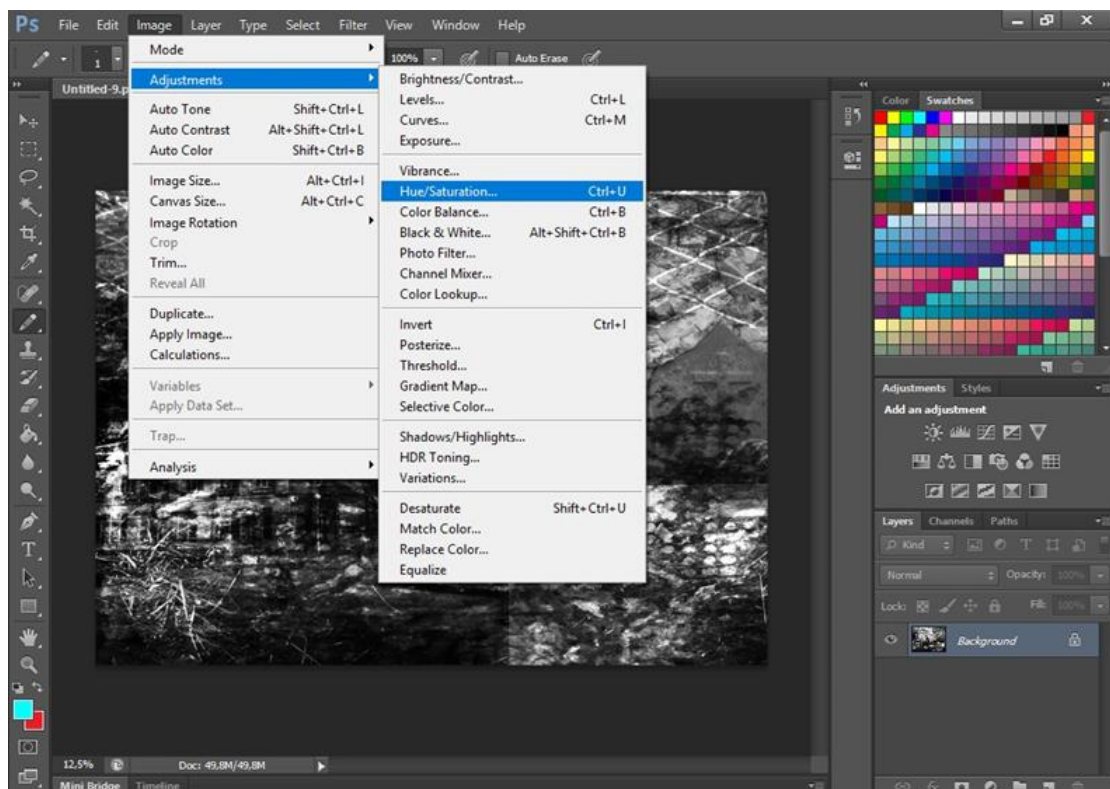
Ps File Edit Image Layer Type Select Filter View Window Help

100% Auto Erase

Untitled-9.p

Mode
Adjustments
Auto Tone Shift+Ctrl+L
Auto Contrast Alt+Shift+Ctrl+L
Auto Color Shift+Ctrl+B
Image Size... Alt+Ctrl+I
Canvas Size... Alt+Ctrl+C
Image Rotation
Crop
Trim...
Reveal All
Duplicate...
Apply Image...
Calculations...
Variables
Apply Data Set...
Trap...
Analysis

Brightness/Contrast...
Levels... Ctrl+L
Curves... Ctrl+M
Exposure...
Vibrance...
Hue/Saturation... Ctrl+U
Color Balance... Ctrl+B
Black & White... Alt+Shift+Ctrl+B
Photo Filter...
Channel Mixer...
Color Lookup...
Invert Ctrl+I
Posterize...
Threshold...
Gradient Map...
Selective Color...
Shadows/Highlights...
HDR Toning...
Variations...
Desaturate Shift+Ctrl+U
Match Color...
Replace Color...
Equalize

Color Swatches

Adjustments Styles
Add an adjustment

Layers Channels Paths
Kind
Normal Opacity: 100%
Lock: Fill: 100%
Background

12,5% Doc: 49,8M/49,8M
Mini Bridge Timeline